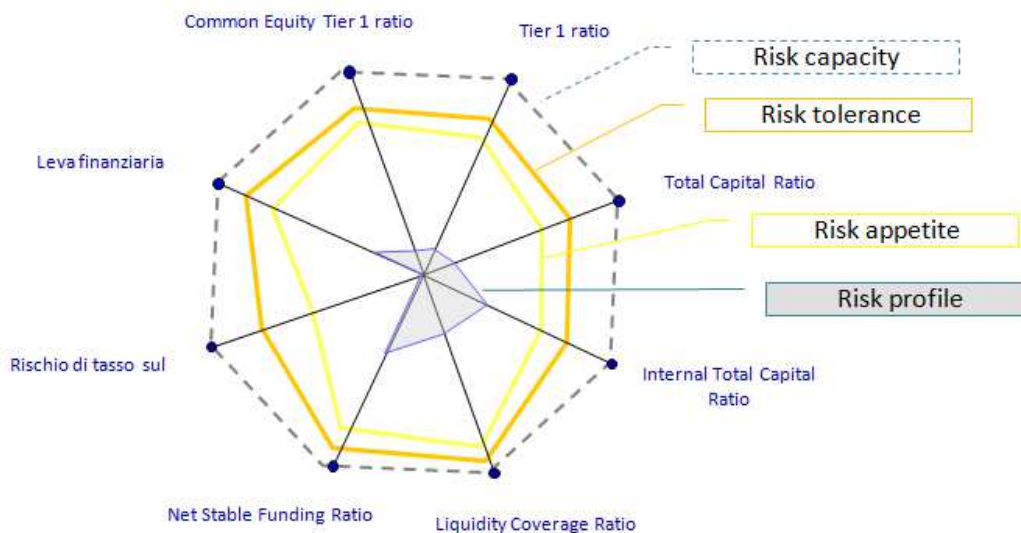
Common Equity Tier 1 ratio

Tier 1 ratio

Risk capacity

Risk tolerance

Leva finanziaria

Total Capital Ratio

Risk appetite

Risk profile

Rischio di tasso sul

Internal Total Capital Ratio

Net Stable Funding Ratio

Liquidity Coverage Ratio